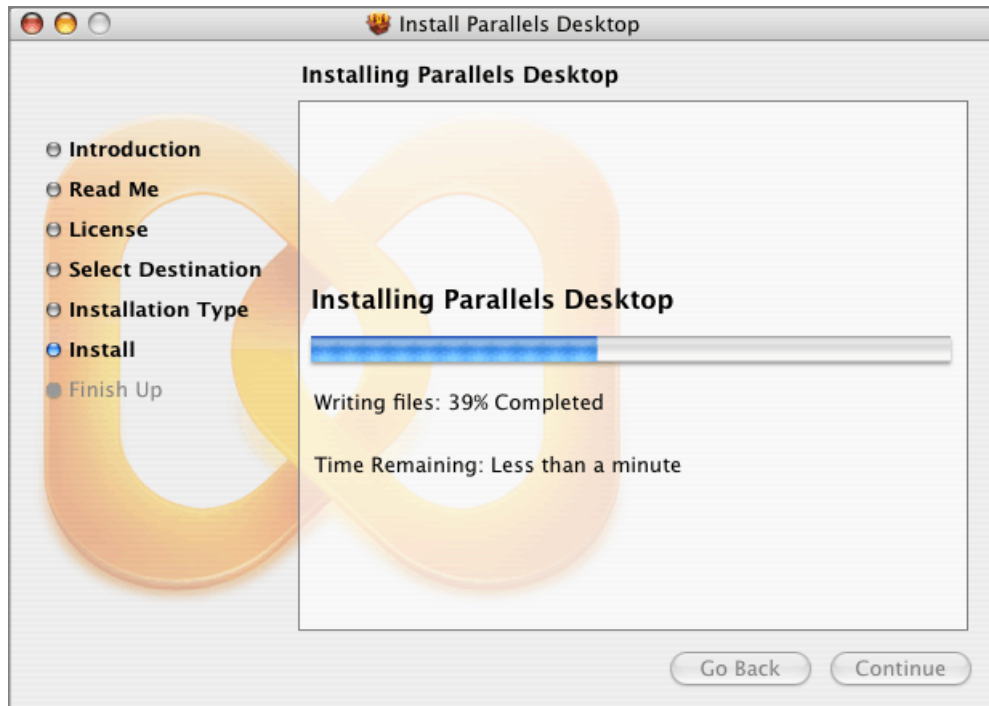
Install Parallels Desktop

Installing Parallels Desktop

Introduction
Read Me
License
Select Destination
Installation Type
Install
Finish Up

Installing Parallels Desktop

Writing files: 39% Completed

Time Remaining: Less than a minute

Go Back
Continue